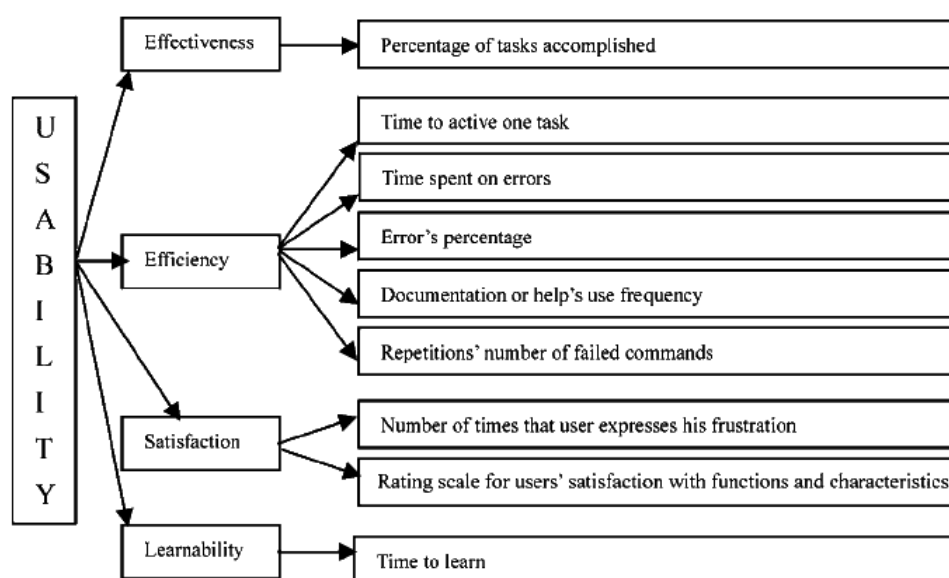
U
S
A
B
I
L
I
T
Y

Effectiveness

Percentage of tasks accomplished

Efficiency

Time to active one task

Time spent on errors

Error's percentage

Documentation or help's use frequency

Repetitions' number of failed commands

Satisfaction

Number of times that user expresses his frustration

Rating scale for users' satisfaction with functions and characteristics

Learnability

Time to learn